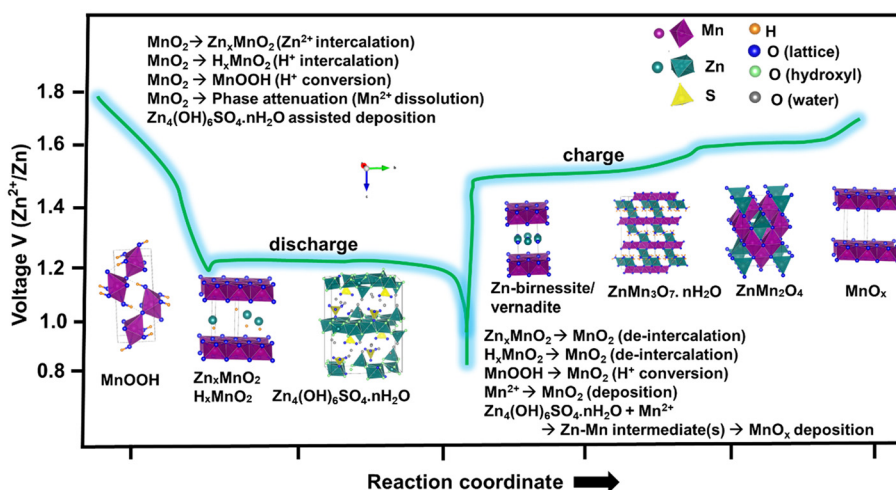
$MnO_2 \rightarrow Zn_xMnO_2$ ($Zn^{2+}$ intercalation)
$MnO_2 \rightarrow H_xMnO_2$ ($H^+$ intercalation)
$MnO_2 \rightarrow MnOOH$ ($H^+$ conversion)
$MnO_2 \rightarrow$ Phase attenuation ($Mn^{2+}$ dissolution)
$Zn_4(OH)_6SO_4.nH_2O$ assisted deposition

Mn
Zn
S
H
O (lattice)
O (hydroxyl)
O (water)

1.8
1.6
1.4
1.2
1.0
0.8

Voltage V ($Zn^{2+}/Zn$)

charge

discharge

MnOOH
$Zn_xMnO_2$
$H_xMnO_2$
$Zn_4(OH)_6SO_4.nH_2O$
Zn-birnessite/ vernadite
$ZnMn_3O_7.nH_2O$
$ZnMn_2O_4$
$MnO_x$

$Zn_xMnO_2 \rightarrow MnO_2$ (de-intercalation)
$H_xMnO_2 \rightarrow MnO_2$ (de-intercalation)
$MnOOH \rightarrow MnO_2$ ($H^+$ conversion)
$Mn^{2+} \rightarrow MnO_2$ (deposition)
$Zn_4(OH)_6SO_4.nH_2O + Mn^{2+}$
$\rightarrow$ Zn-Mn intermediate(s) $\rightarrow MnO_x$ deposition

Reaction coordinate